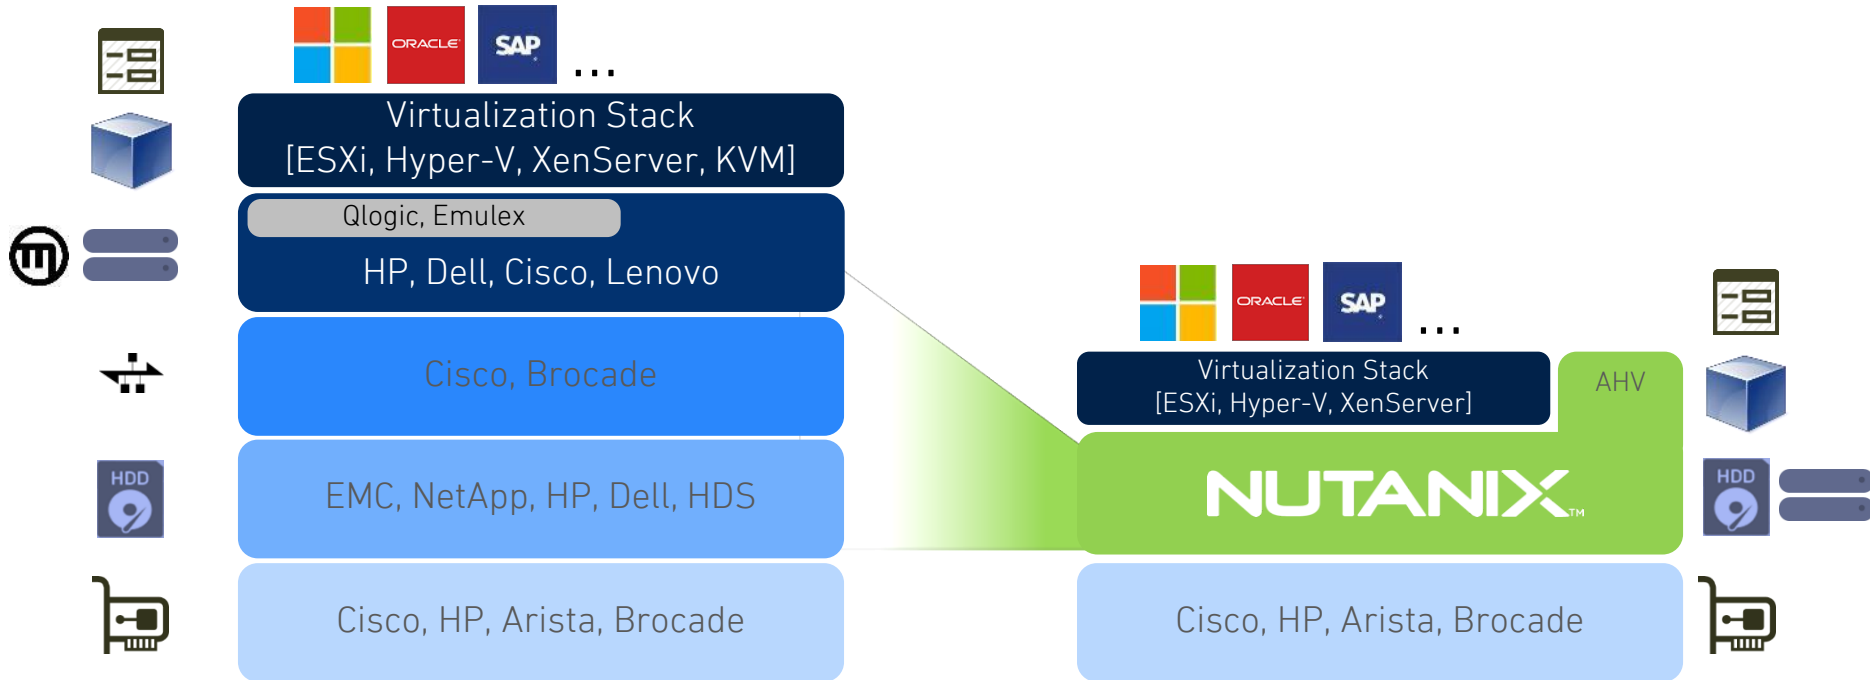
ORACLE SAP ...

Virtualization Stack
[ESXi, Hyper-V, XenServer, KVM]

Qlogic, Emulex

HP, Dell, Cisco, Lenovo

Cisco, Brocade

HDD

EMC, NetApp, HP, Dell, HDS

Cisco, HP, Arista, Brocade

ORACLE SAP ...

Virtualization Stack
[ESXi, Hyper-V, XenServer]

AHV

NUTANIX™

HDD

Cisco, HP, Arista, Brocade